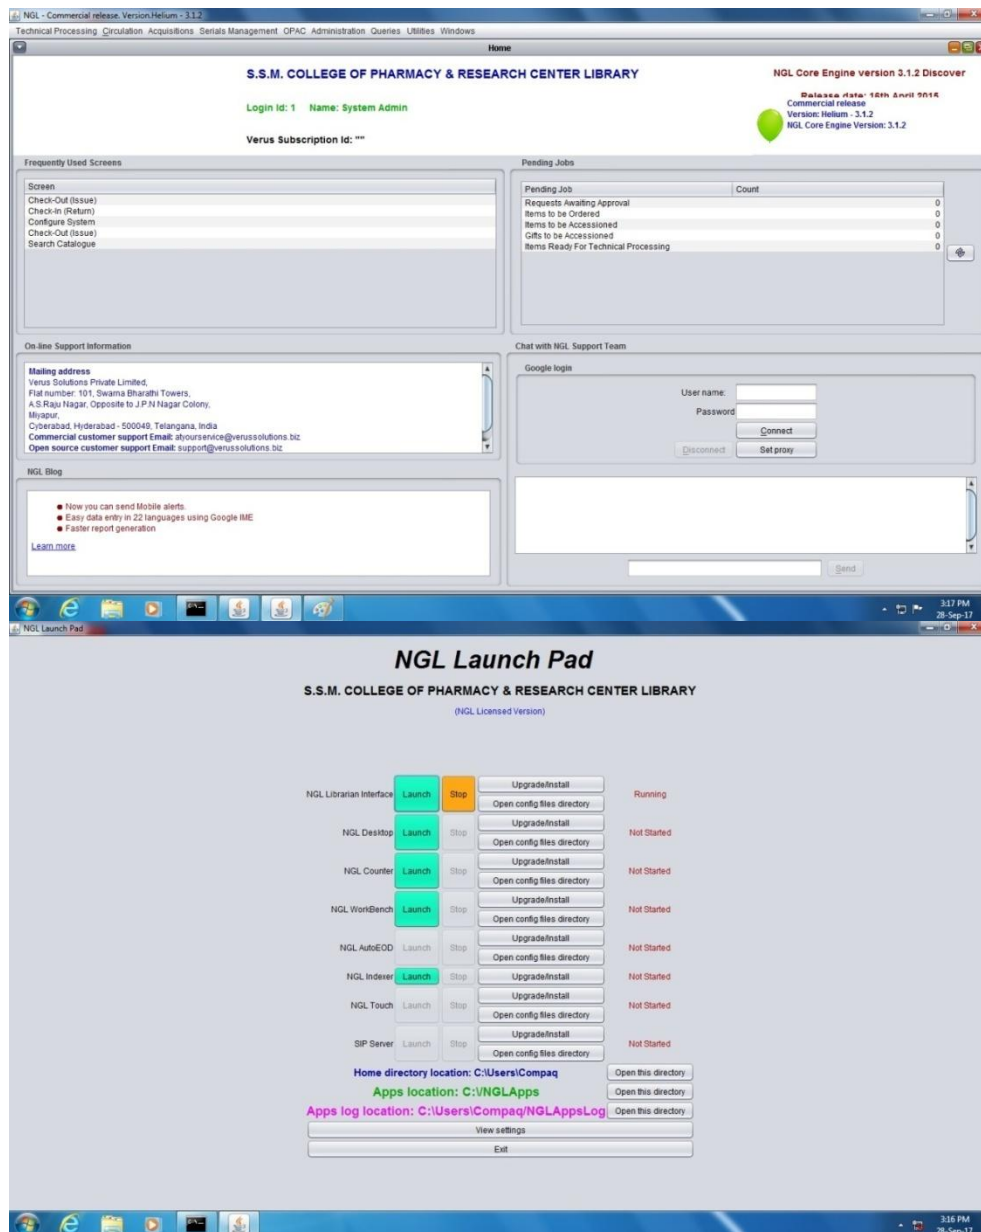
NGL - Commercial release. Version.Helium - 3.1.2

Technical Processing Circulation Acquisitions Serials Management OPAC Administration Queries Utilities Windows

Home

S.S.M. COLLEGE OF PHARMACY & RESEARCH CENTER LIBRARY

Login Id: 1 Name: System Admin

Verus Subscription Id: ""

NGL Core Engine version 3.1.2 Discover

Release date: 16th April 2015

Commercial release
Version: Helium - 3.1.2
NGL Core Engine Version: 3.1.2

Frequently Used Screens

| Screen |
|---|
| Check-Out (Issue) |
| Check-In (Return) |
| Configure System |
| Check-Out (Issue) |
| Search Catalogue |

Pending Jobs

| Pending Job | Count |
|---|---|
| Requests Awaiting Approval | 0 |
| Items to be Ordered | 0 |
| Items to be Accessioned | 0 |
| Gifts to be Accessioned | 0 |
| Items Ready For Technical Processing | 0 |

On-line Support Information

Mailing address
Verus Solutions Private Limited,
Flat number: 101, Swarna Bharathi Towers,
A.S.Raju Nagar, Opposite to J.P.N Nagar Colony,
Miyapur,
Cyberabad, Hyderabad - 500049, Telangana, India
Commercial customer support Email: atyourservice@verussolutions.biz
Open source customer support Email: support@verussolutions.biz

Chat with NGL Support Team

Google login

User name:
Password
Connect
Disconnect
Set proxy

NGL Blog

Now you can send Mobile alerts.
Easy data entry in 22 languages using Google IME
Faster report generation

Learn more

Send

3:17 PM
28-Sep-17

NGL Launch Pad

NGL Launch Pad

S.S.M. COLLEGE OF PHARMACY & RESEARCH CENTER LIBRARY

(NGL Licensed Version)

NGL Librarian Interface Launch Stop Upgrade/Install Open config files directory Running

NGL Desktop Launch Stop Upgrade/Install Open config files directory Not Started

NGL Counter Launch Stop Upgrade/Install Open config files directory Not Started

NGL WorkBench Launch Stop Upgrade/Install Open config files directory Not Started

NGL AutoEOD Launch Stop Upgrade/Install Open config files directory Not Started

NGL Indexer Launch Stop Upgrade/Install Not Started

NGL Touch Launch Stop Upgrade/Install Open config files directory Not Started

SIP Server Launch Stop Upgrade/Install Open config files directory Not Started

Home directory location: C:\Users\Compaq Open this directory

Apps location: C:\NGLApps Open this directory

Apps log location: C:\Users\Compaq/NGLAppsLog Open this directory

View settings

Exit

3:16 PM
28-Sep-17